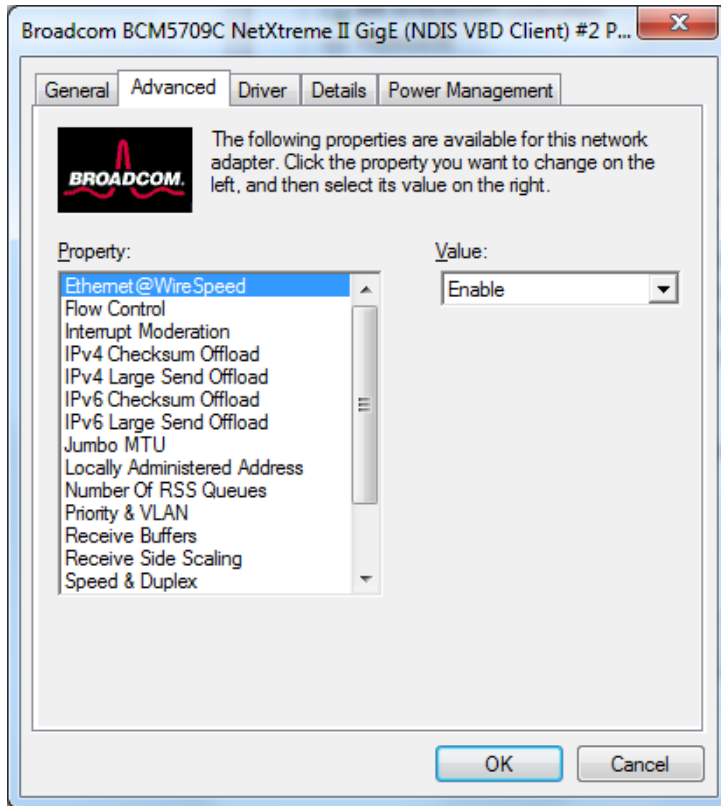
Broadcom BCM5709C NetXtreme II GigE (NDIS VBD Client) #2 P...

General | Advanced | Driver | Details | Power Management

BROADCOM.

The following properties are available for this network adapter. Click the property you want to change on the left, and then select its value on the right.

Property:

Ethernet@WireSpeed
Flow Control
Interrupt Moderation
IPv4 Checksum Offload
IPv4 Large Send Offload
IPv6 Checksum Offload
IPv6 Large Send Offload
Jumbo MTU
Locally Administered Address
Number Of RSS Queues
Priority & VLAN
Receive Buffers
Receive Side Scaling
Speed & Duplex

Value:

Enable

OK
Cancel